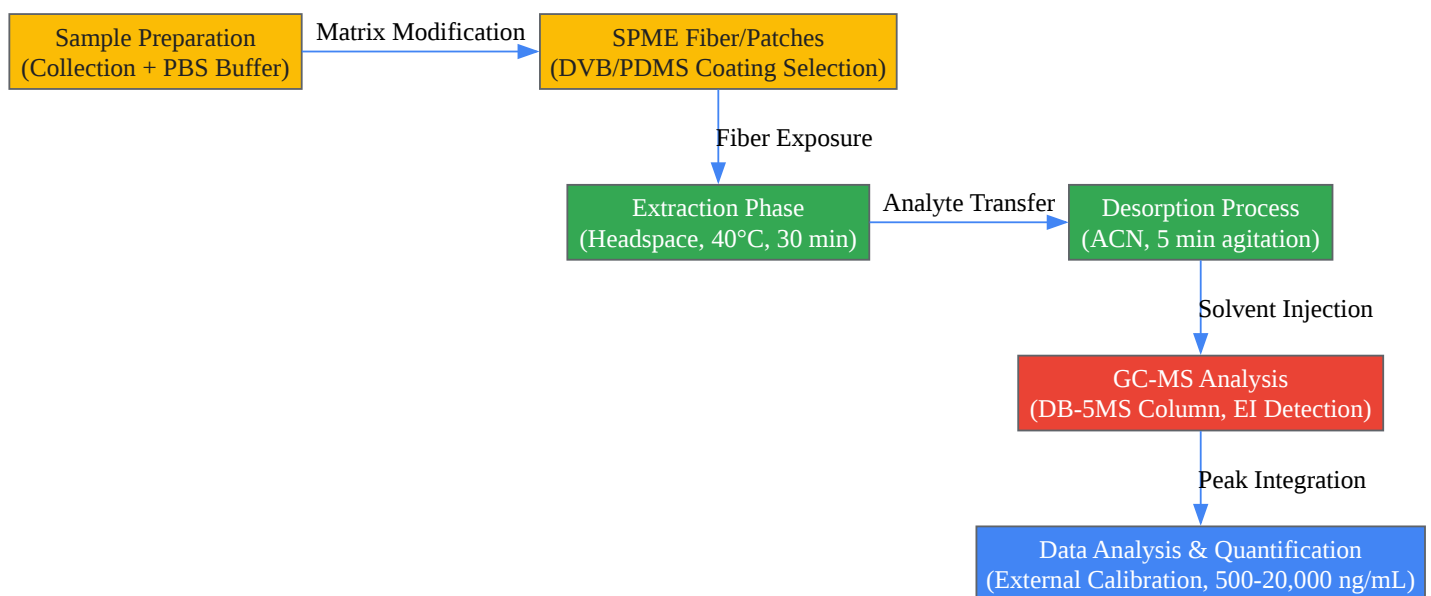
Sample Preparation
(Collection + PBS Buffer)

Matrix Modification

SPME Fiber/Patches
(DVB/PDMS Coating Selection)

Fiber Exposure

Extraction Phase
(Headspace, 40°C, 30 min)

Analyte Transfer

Desorption Process
(ACN, 5 min agitation)

Solvent Injection

GC-MS Analysis
(DB-5MS Column, EI Detection)

Peak Integration

Data Analysis & Quantification
(External Calibration, 500-20,000 ng/mL)